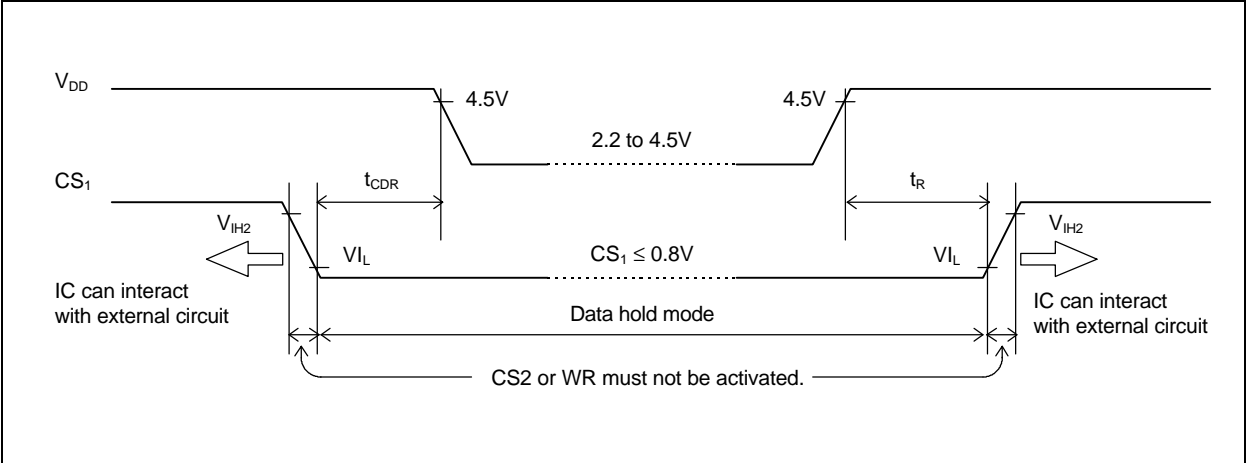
$V_{DD}$

4.5V

4.5V

2.2 to 4.5V

$CS_1$

$t_{CDR}$

$t_R$

$V_{IH2}$

$VI_L$

$CS_1 \leq 0.8V$

$VI_L$

$V_{IH2}$

IC can interact with external circuit

Data hold mode

IC can interact with external circuit

CS2 or WR must not be activated.